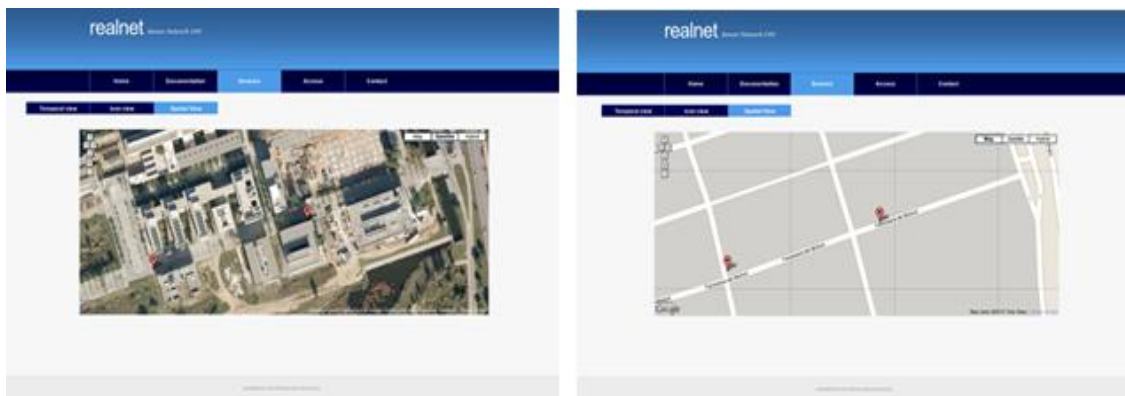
realnet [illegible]

Home | Documentation | Sensors | Access | Contact

Temporal view | Icon view | Spatial View

Map | Satellite | Hybrid

realnet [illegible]

Home | Documentation | Sensors | Access | Contact

Temporal view | Icon view | Spatial View

Map | Satellite | Hybrid

Google